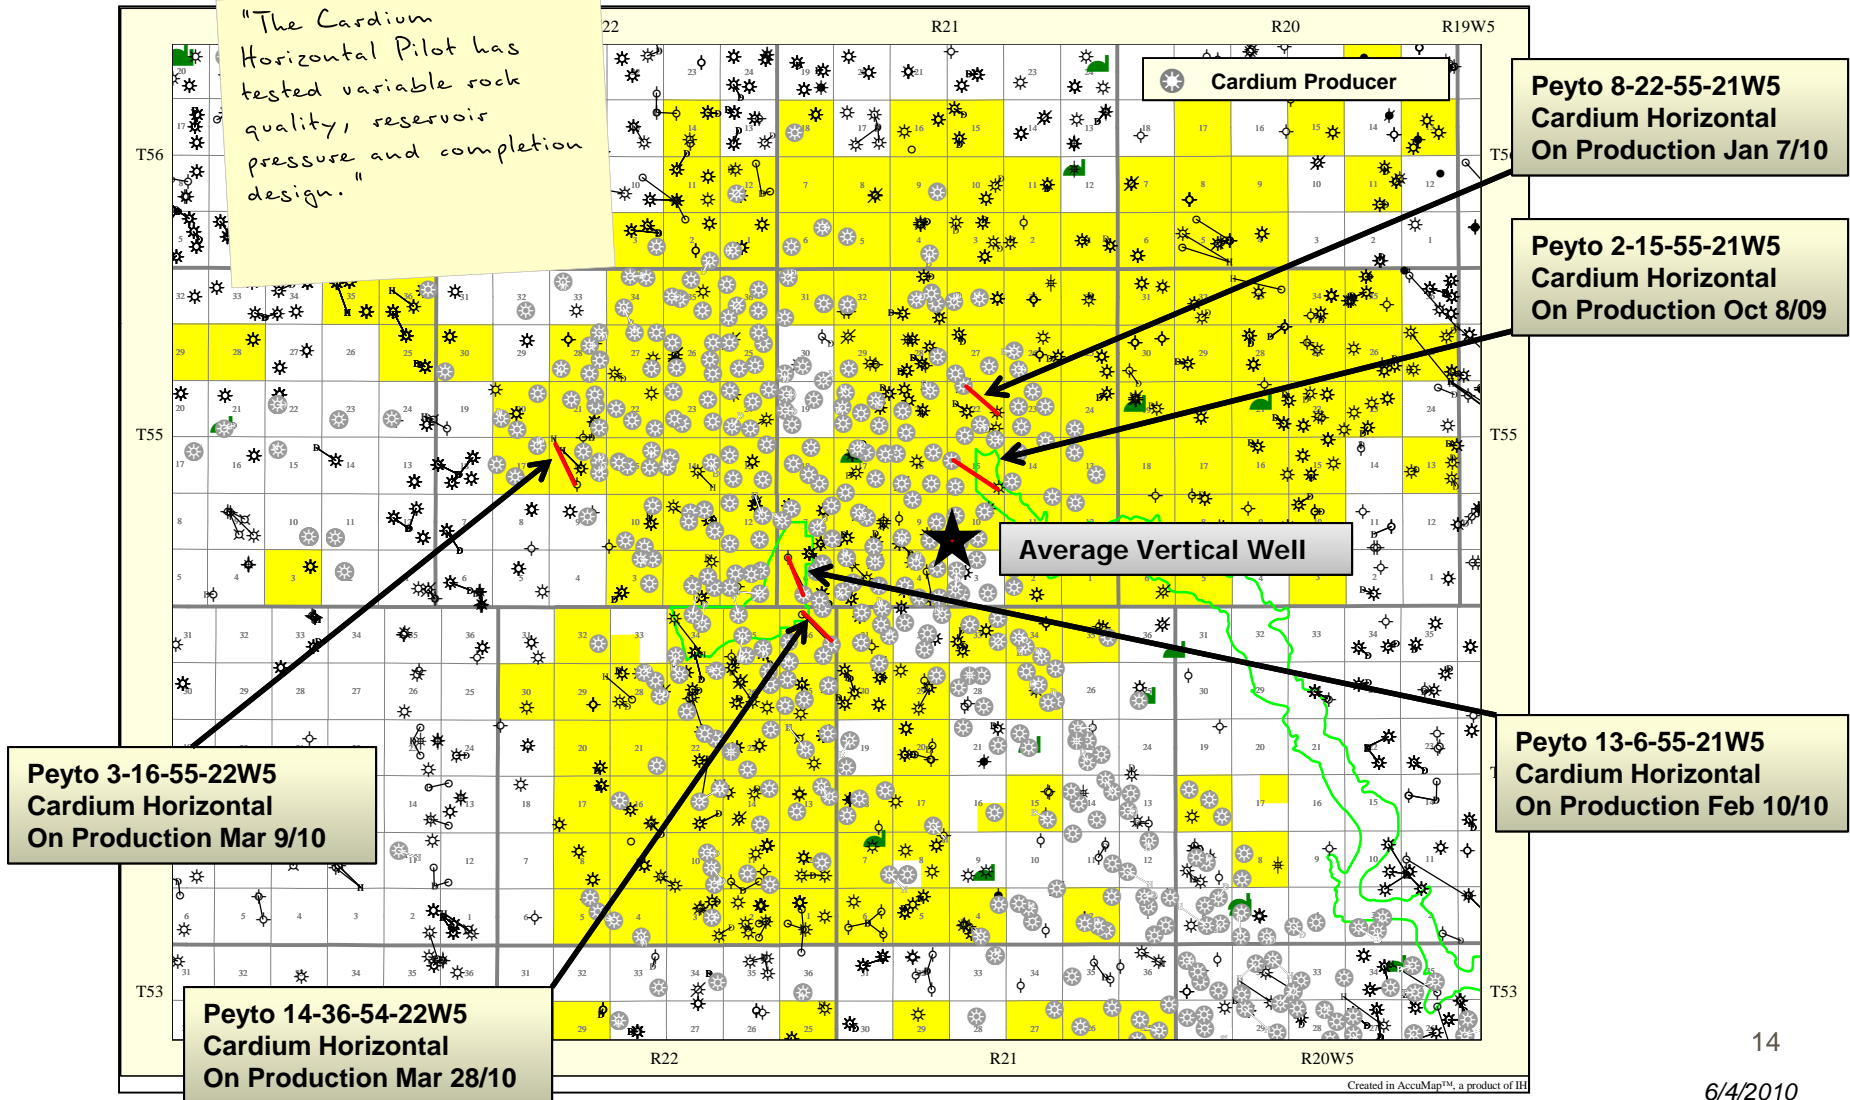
"The Cardium Horizontal Pilot has tested variable rock quality, reservoir pressure and completion design."

R22
R21
R20
R19W5

Cardium Producer

Peyto 8-22-55-21W5
Cardium Horizontal
On Production Jan 7/10

Peyto 2-15-55-21W5
Cardium Horizontal
On Production Oct 8/09

T56
T55
T55
T53
T53

Average Vertical Well

Peyto 13-6-55-21W5
Cardium Horizontal
On Production Feb 10/10

Peyto 3-16-55-22W5
Cardium Horizontal
On Production Mar 9/10

Peyto 14-36-54-22W5
Cardium Horizontal
On Production Mar 28/10

R22
R21
R20W5

Created in AccuMap™, a product of IHS

14

6/4/2010